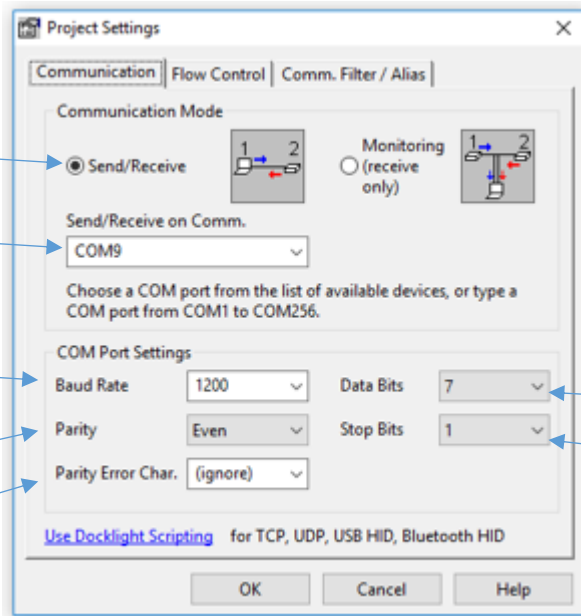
Project Settings

Communication | Flow Control | Comm. Filter / Alias

Communication Mode

Send/Receive

1 2

Monitoring (receive only)

1 2

Send/Receive on Comm.

COM9

Choose a COM port from the list of available devices, or type a COM port from COM1 to COM256.

COM Port Settings

Baud Rate 1200

Data Bits 7

Parity Even

Stop Bits 1

Parity Error Char. (ignore)

Use Docklight Scripting for TCP, UDP, USB HID, Bluetooth HID

OK Cancel Help